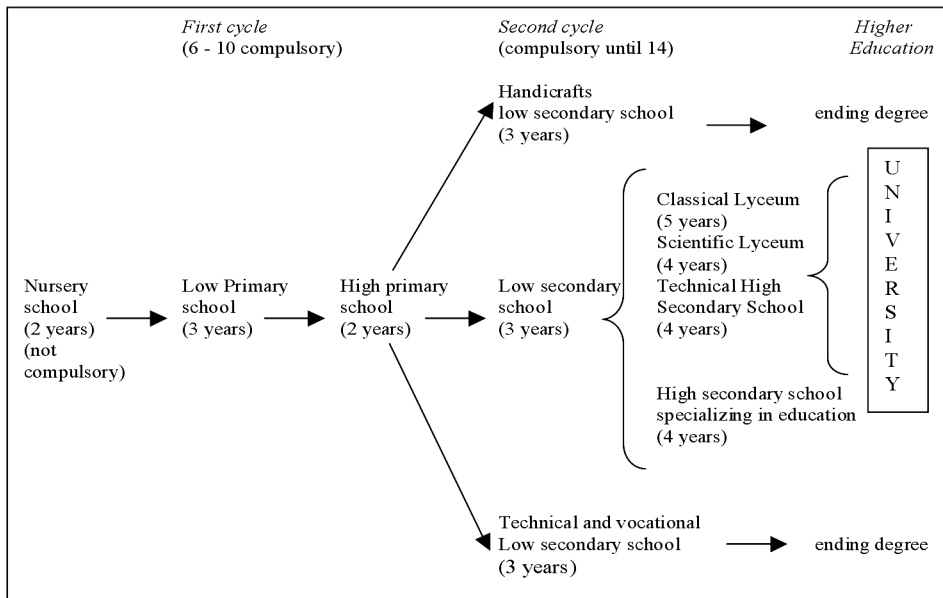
First cycle
(6 - 10 compulsory)

Second cycle
(compulsory until 14)

Higher Education

Handicrafts low secondary school (3 years)

ending degree

U N I V E R S I T Y

Classical Lyceum (5 years)
Scientific Lyceum (4 years)
Technical High Secondary School (4 years)

Nursery school (2 years) (not compulsory)

Low Primary school (3 years)

High primary school (2 years)

Low secondary school (3 years)

High secondary school specializing in education (4 years)

Technical and vocational Low secondary school (3 years)

ending degree